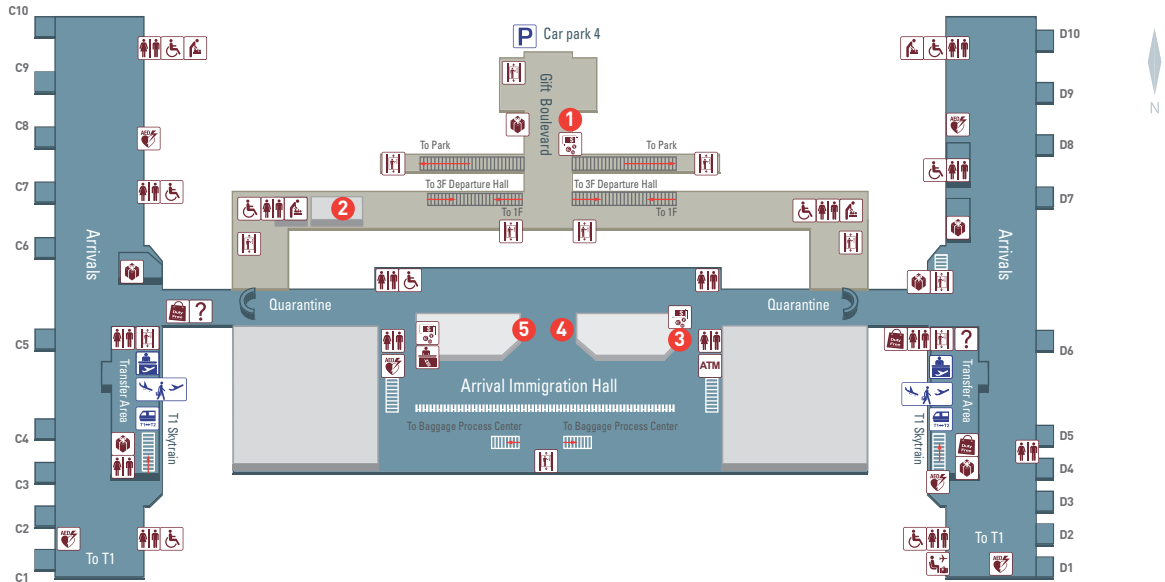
C10
C9
C8
C7
C6
C5
C4
C3
C2
C1
P Car park 4
Gift Boulevard
1
To Park
To Park
To 3F Departure Hall
To 3F Departure Hall
To 1F
To 1F
2
D10
D9
D8
D7
D6
D5
D4
D3
D2
D1
N
Arrivals
Arrivals
AED
AED
Quarantine
Quarantine
Duty Free
?
?
Duty Free
5
4
3
ATM
Transfer Area
Transfer Area
T1 Skytrain
T1 Skytrain
T1⇌T2
T1⇌T2
Arrival Immigration Hall
To Baggage Process Center
To Baggage Process Center
AED
AED
AED
To T1
To T1